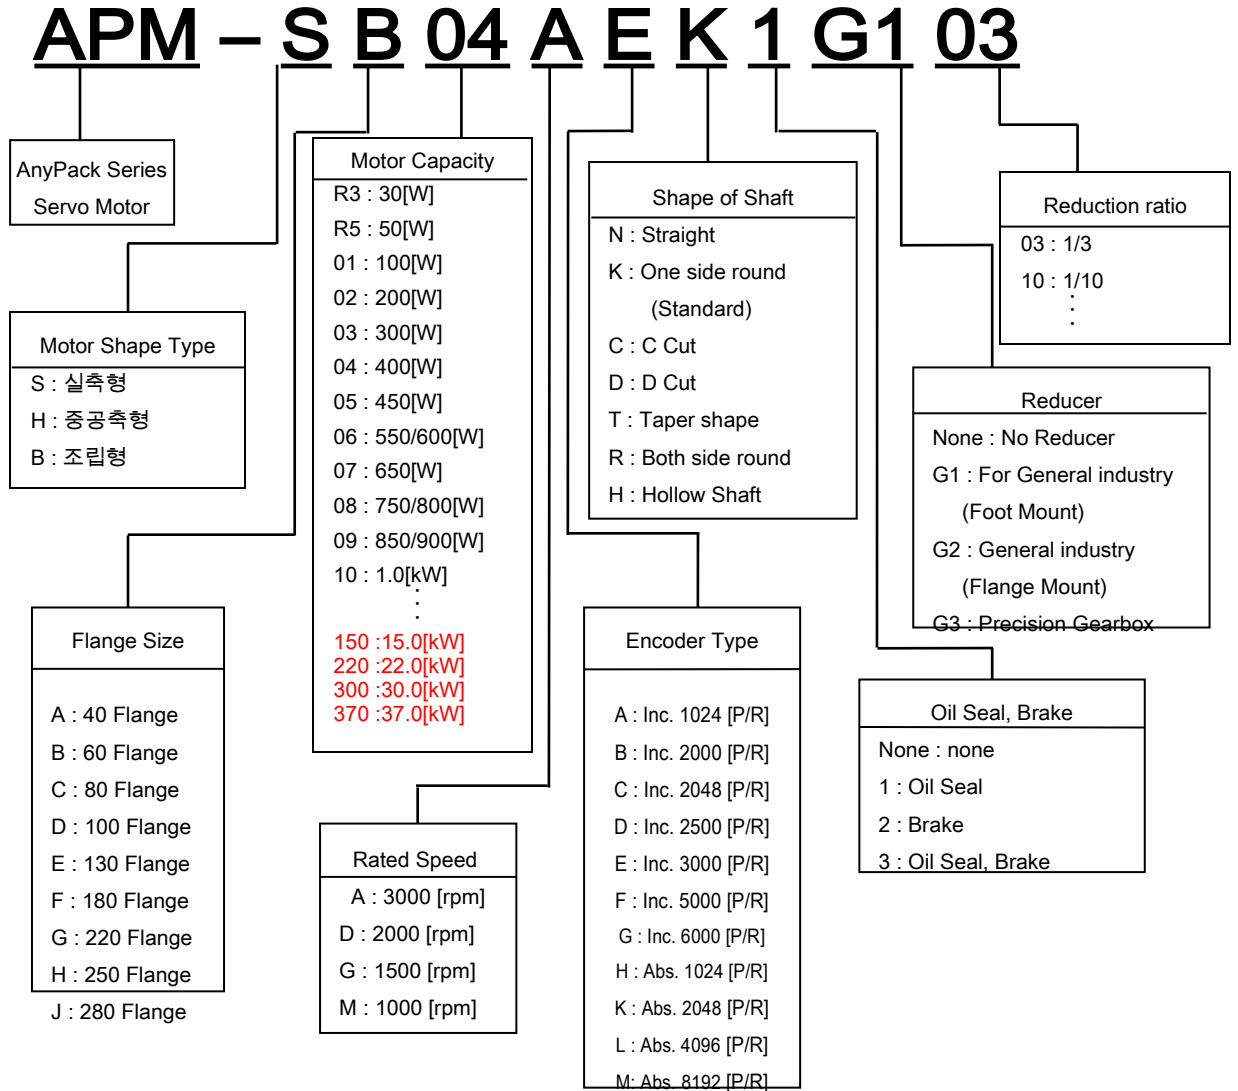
APM – S B 04 A E K 1 G1 03

AnyPack Series
Servo Motor

Motor Shape Type
S : 실축형
H : 중공축형
B : 조립형

Motor Capacity
R3 : 30[W]
R5 : 50[W]
01 : 100[W]
02 : 200[W]
03 : 300[W]
04 : 400[W]
05 : 450[W]
06 : 550/600[W]
07 : 650[W]
08 : 750/800[W]
09 : 850/900[W]
10 : 1.0[kW]
⋮
150 :15.0[kW]
220 :22.0[kW]
300 :30.0[kW]
370 :37.0[kW]

Shape of Shaft
N : Straight
K : One side round (Standard)
C : C Cut
D : D Cut
T : Taper shape
R : Both side round
H : Hollow Shaft

Reduction ratio
03 : 1/3
10 : 1/10
⋮

Reducer
None : No Reducer
G1 : For General industry (Foot Mount)
G2 : General industry (Flange Mount)
G3 : Precision Gearbox

Flange Size
A : 40 Flange
B : 60 Flange
C : 80 Flange
D : 100 Flange
E : 130 Flange
F : 180 Flange
G : 220 Flange
H : 250 Flange
J : 280 Flange

Encoder Type
A : Inc. 1024 [P/R]
B : Inc. 2000 [P/R]
C : Inc. 2048 [P/R]
D : Inc. 2500 [P/R]
E : Inc. 3000 [P/R]
F : Inc. 5000 [P/R]
G : Inc. 6000 [P/R]
H : Abs. 1024 [P/R]
K : Abs. 2048 [P/R]
L : Abs. 4096 [P/R]
M: Abs. 8192 [P/R]

Oil Seal, Brake
None : none
1 : Oil Seal
2 : Brake
3 : Oil Seal, Brake

Rated Speed
A : 3000 [rpm]
D : 2000 [rpm]
G : 1500 [rpm]
M : 1000 [rpm]